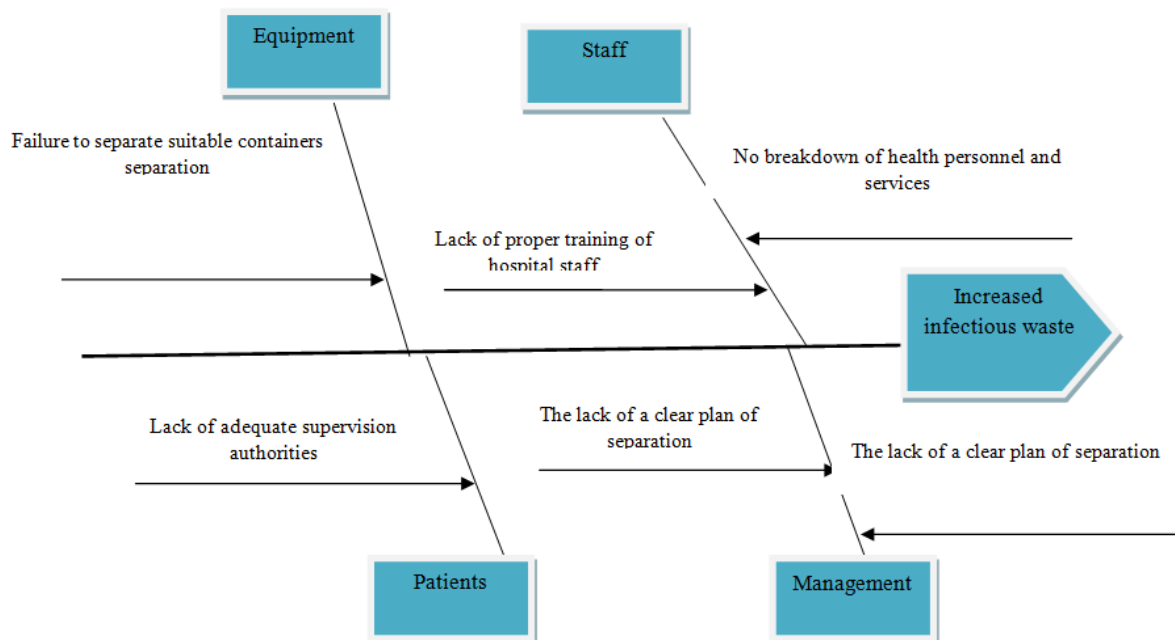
Equipment

Staff

Failure to separate suitable containers separation

No breakdown of health personnel and services

Lack of proper training of hospital staff

Increased infectious waste

Lack of adequate supervision authorities

The lack of a clear plan of separation

The lack of a clear plan of separation

Patients

Management